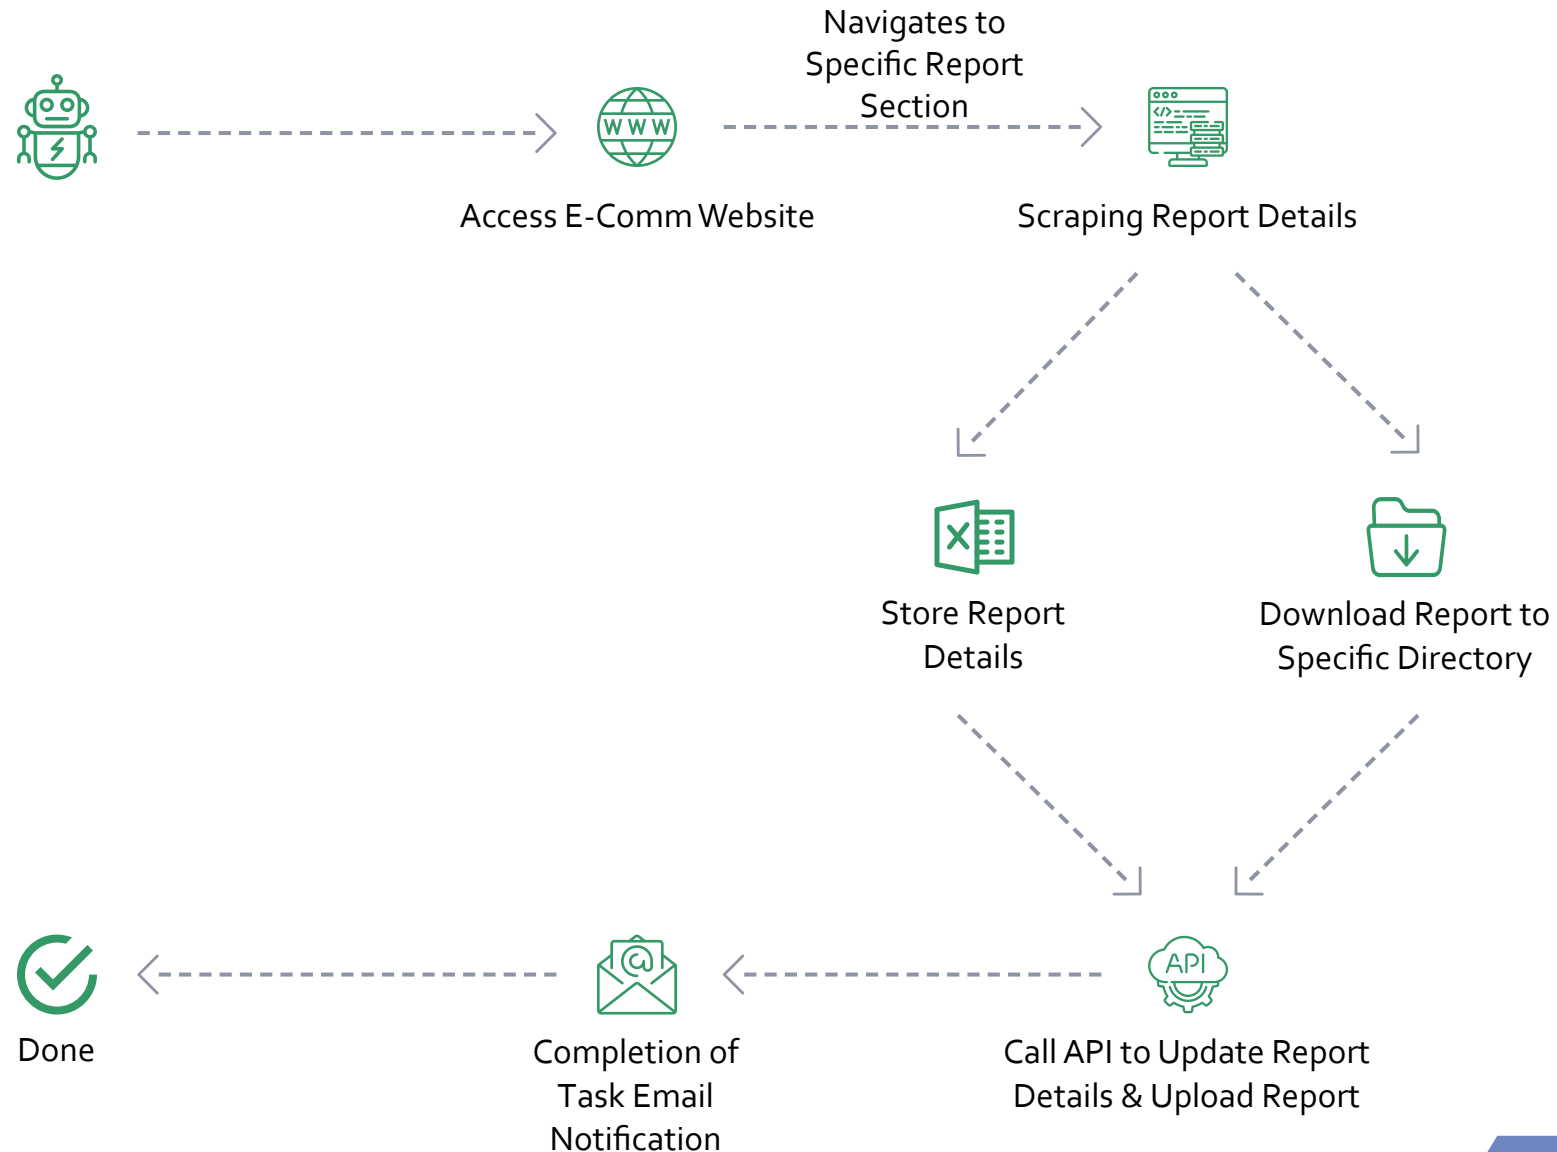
WWW

Access E-Comm Website

Navigates to Specific Report Section

</>

Scraping Report Details

X

Store Report Details

Download Report to Specific Directory

API

Call API to Update Report Details & Upload Report

@

Completion of Task Email Notification

Done